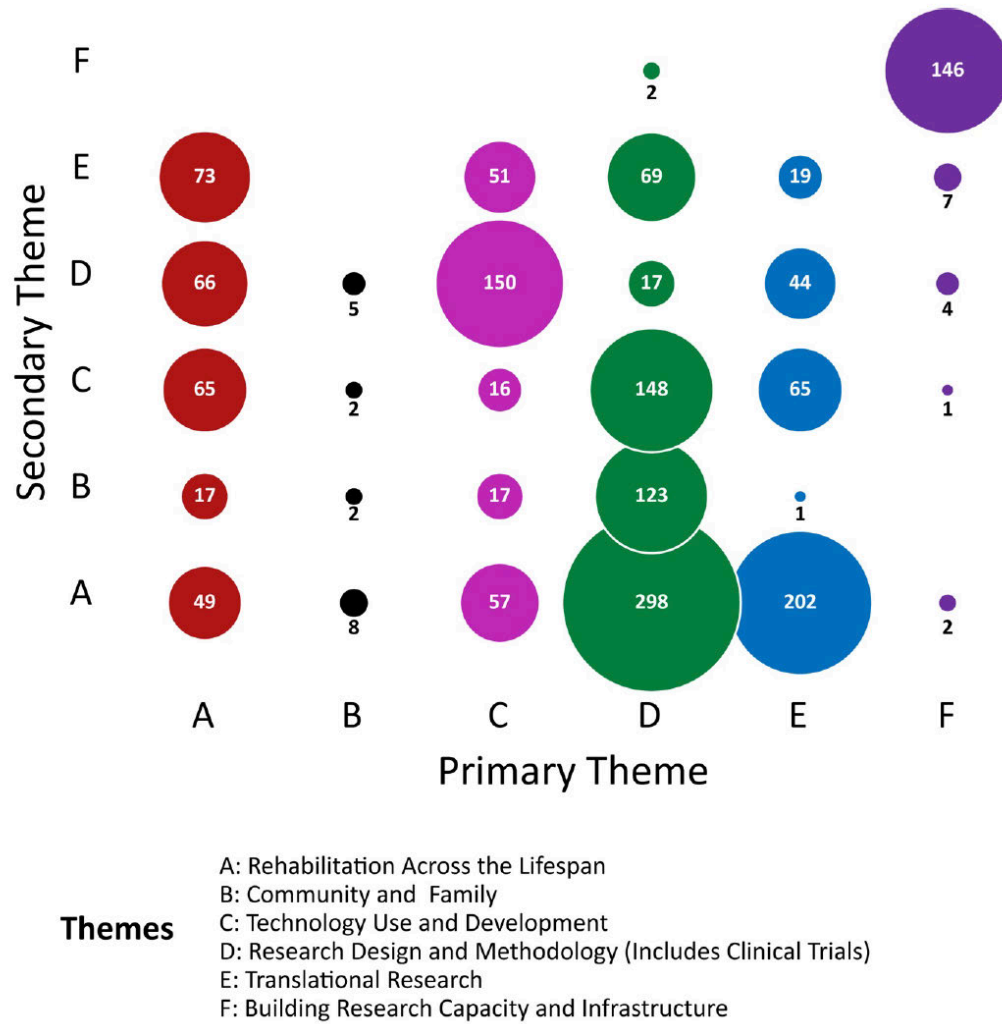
Secondary Theme

F
E
D
C
B
A

2
146
73
51
69
19
7
66
5
150
17
44
4
65
2
16
148
65
1
17
2
17
123
1
49
8
57
298
202
2

A
B
C
D
E
F

Primary Theme

Themes

A: Rehabilitation Across the Lifespan
B: Community and Family
C: Technology Use and Development
D: Research Design and Methodology (Includes Clinical Trials)
E: Translational Research
F: Building Research Capacity and Infrastructure